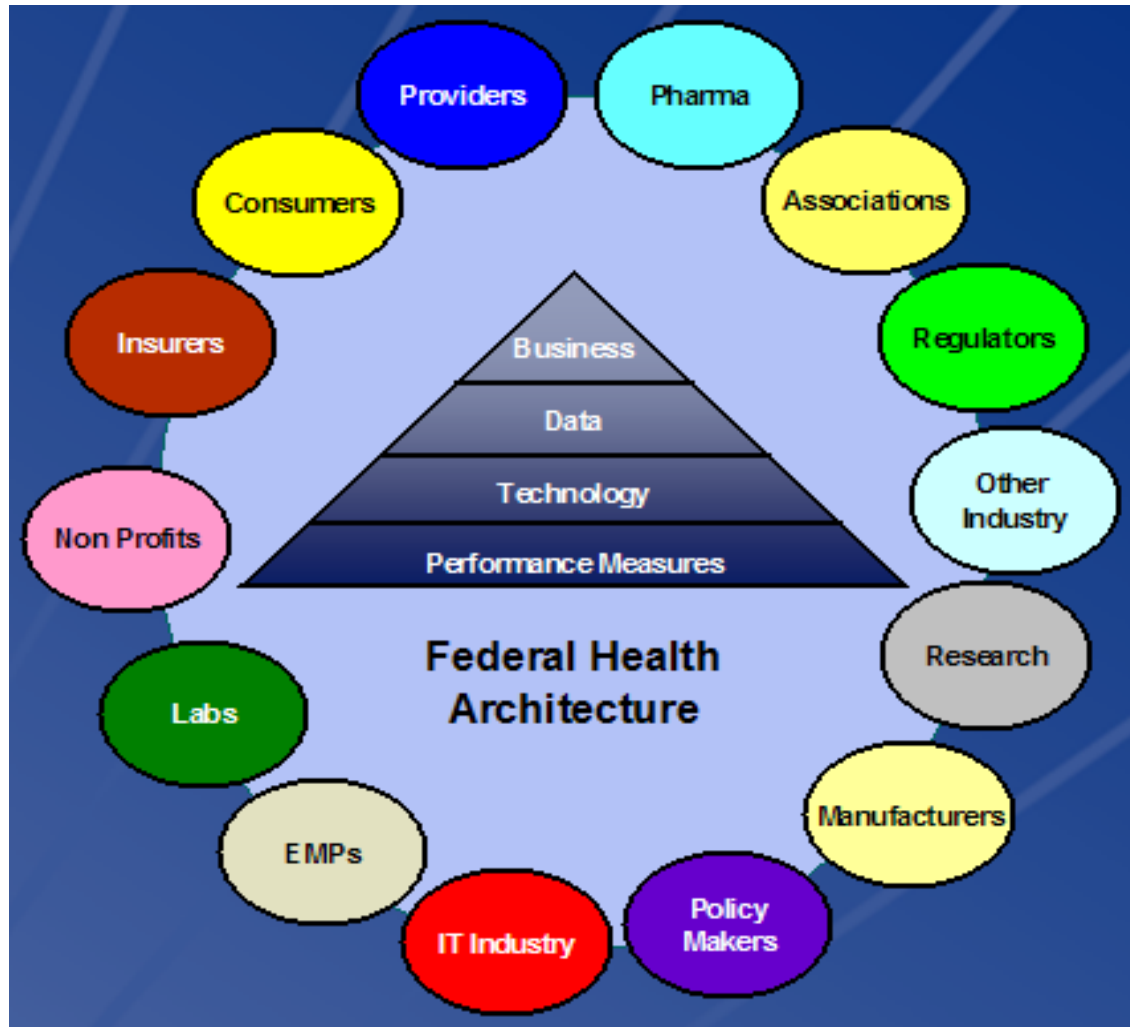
Providers

Pharma

Consumers

Associations

Insurers

Regulators

Business

Data

Technology

Performance Measures

Other Industry

Non Profits

Federal Health Architecture

Research

Labs

Manufacturers

EMPs

IT Industry

Policy Makers